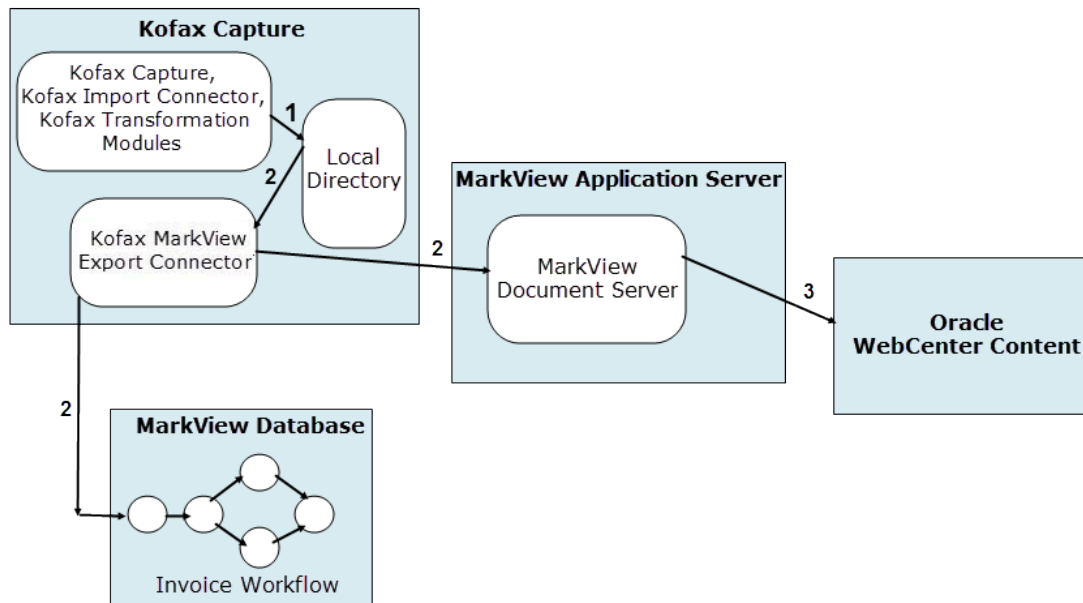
Kofax Capture

Kofax Capture, Kofax Import Connector, Kofax Transformation Modules

1

Local Directory

2

Kofax MarkView Export Connector

2

MarkView Application Server

MarkView Document Server

3

Oracle WebCenter Content

2

MarkView Database

Invoice Workflow